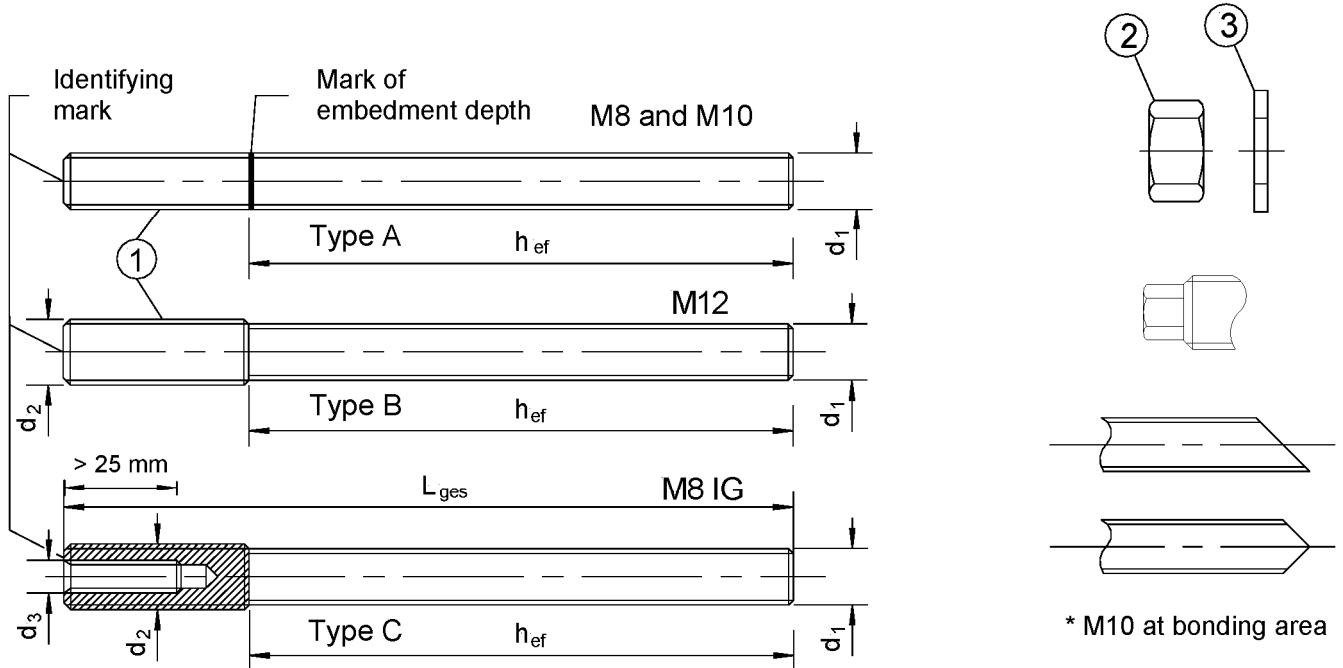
Identifying mark

Mark of embedment depth

M8 and M10

Type A

$h_{ef}$

$d_1$

1

M12

$d_2$

Type B

$h_{ef}$

$d_1$

> 25 mm

$L_{ges}$

M8 IG

$d_3$

$d_2$

Type C

$h_{ef}$

$d_1$

2

3

* M10 at bonding area